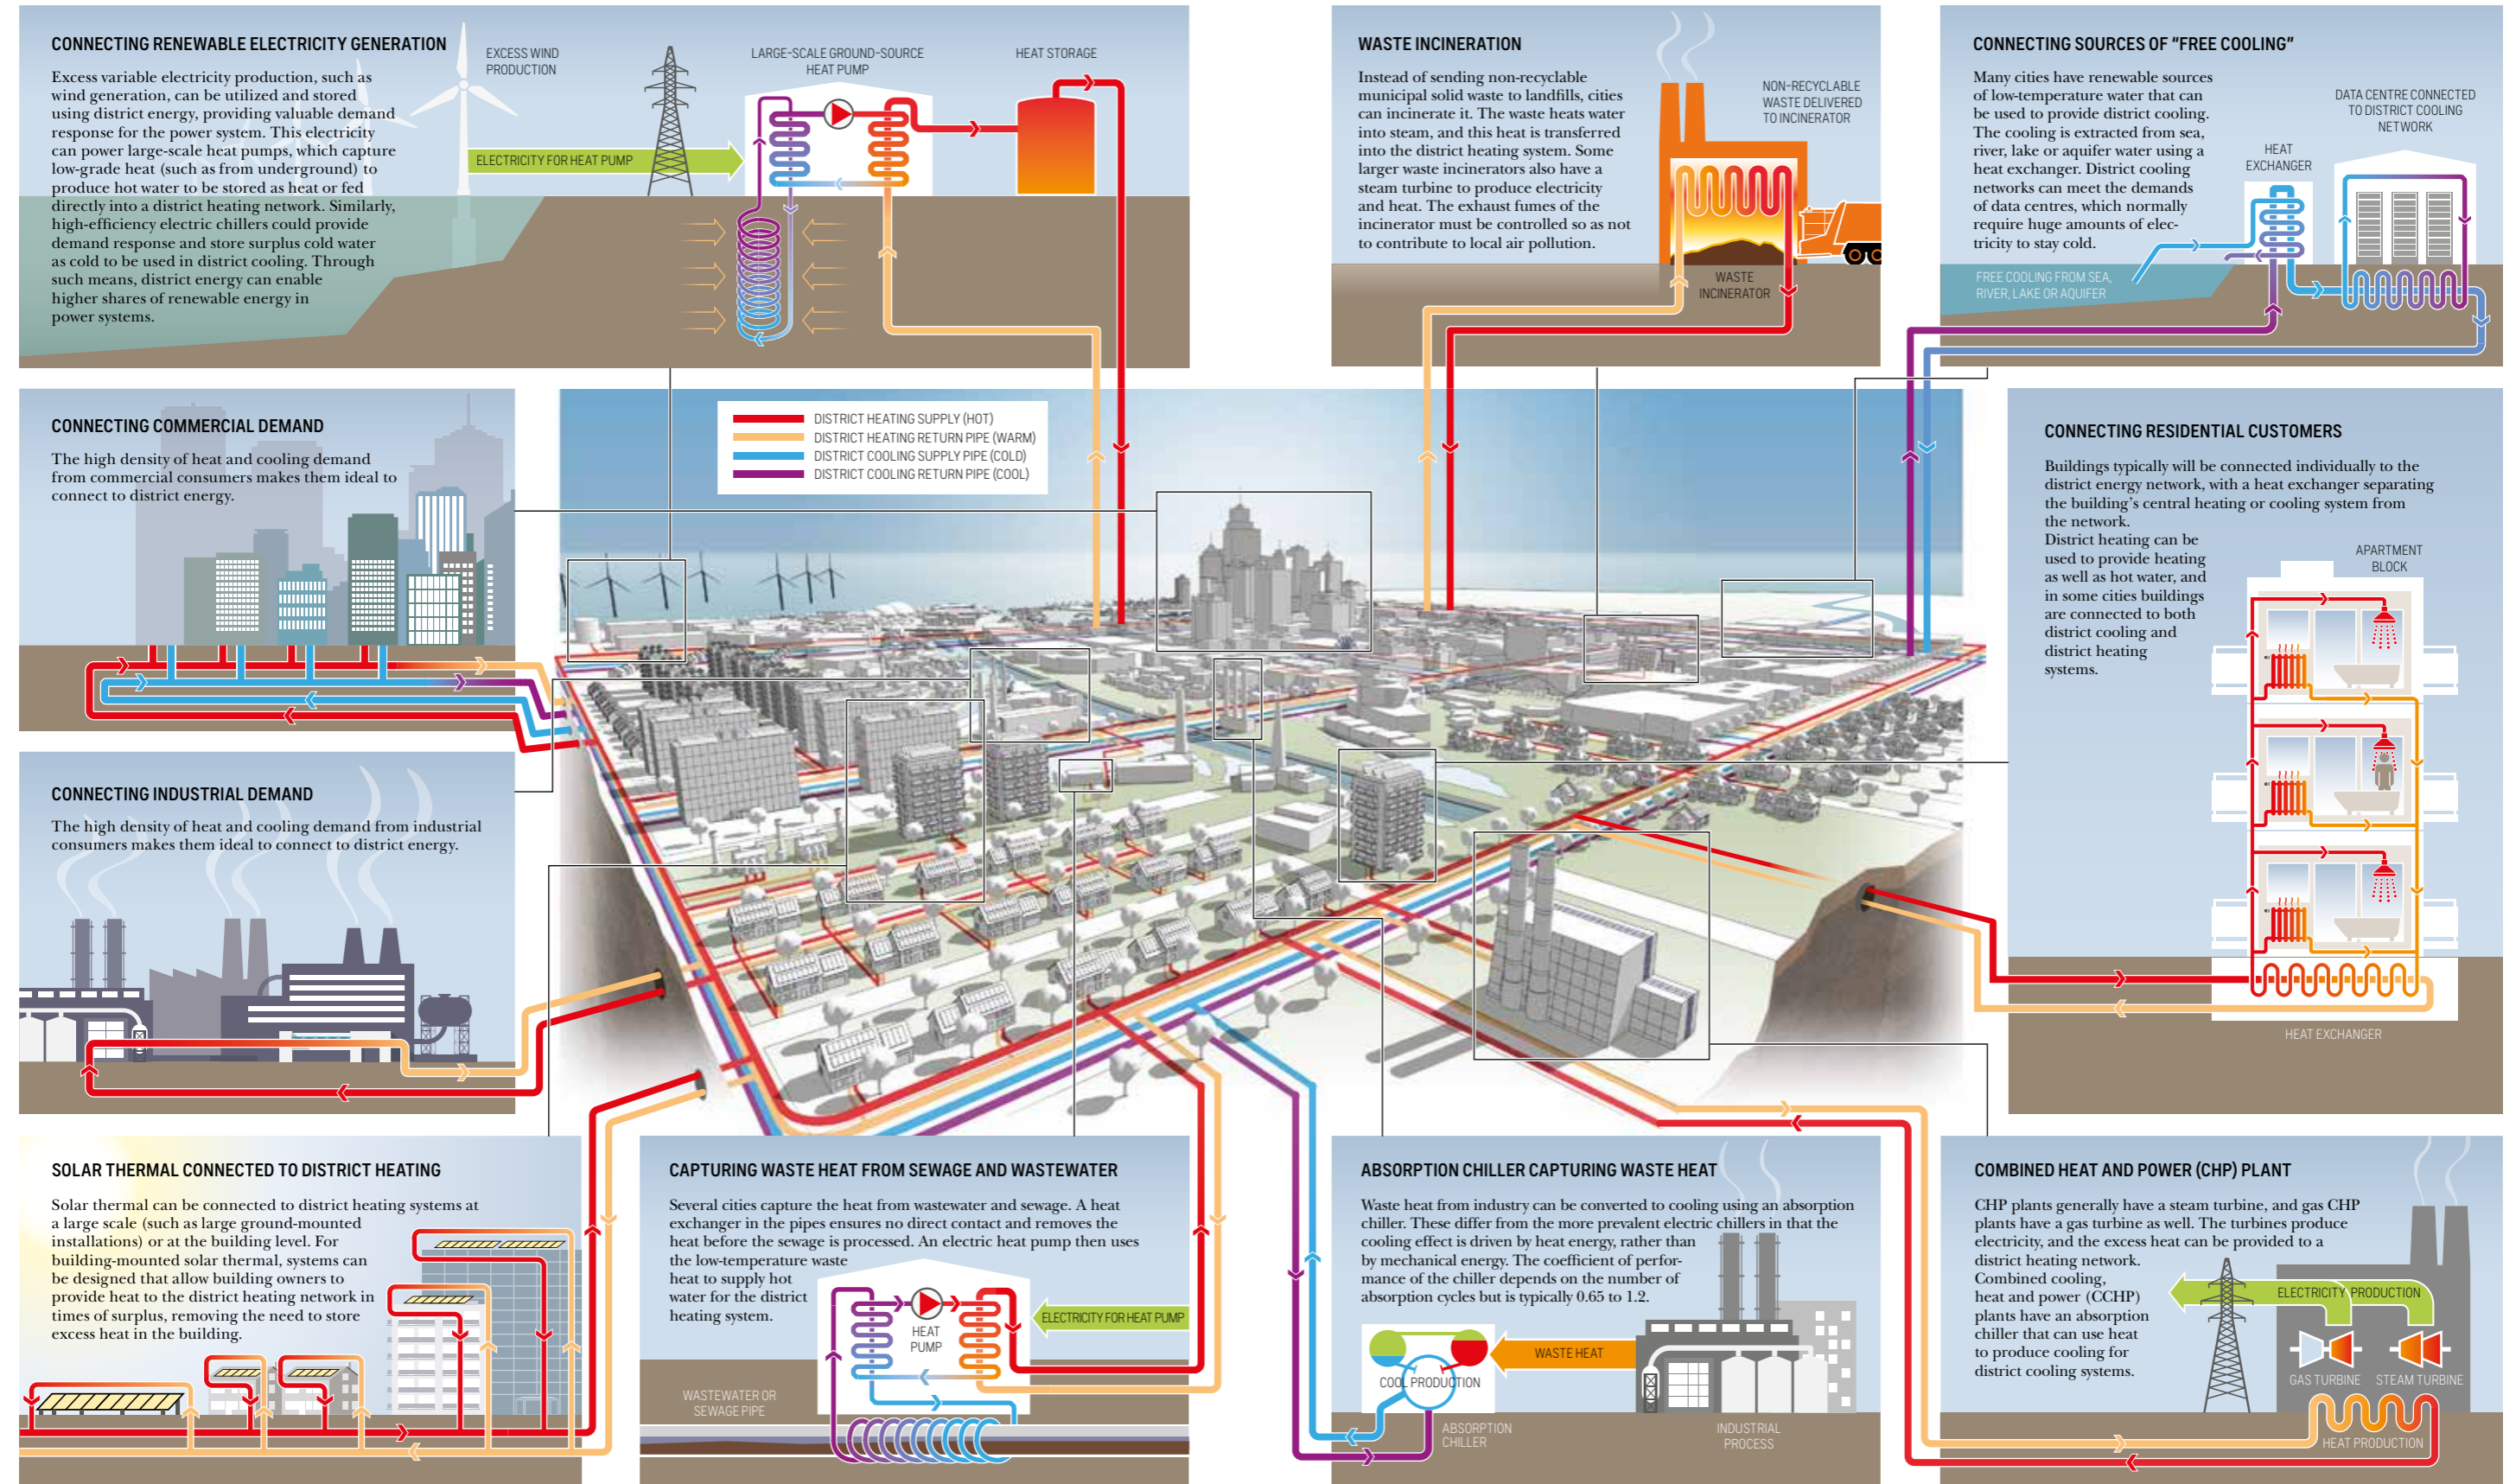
CONNECTING RENEWABLE ELECTRICITY GENERATION

Excess variable electricity production, such as wind generation, can be utilized and stored using district energy, providing valuable demand response for the power system. This electricity can power large-scale heat pumps, which capture low-grade heat (such as from underground) to produce hot water to be stored as heat or fed directly into a district heating network. Similarly, high-efficiency electric chillers could provide demand response and store surplus cold water as cold to be used in district cooling. Through such means, district energy can enable higher shares of renewable energy in power systems.

EXCESS WIND PRODUCTION

ELECTRICITY FOR HEAT PUMP

LARGE-SCALE GROUND-SOURCE HEAT PUMP

HEAT STORAGE

WASTE INCINERATION

Instead of sending non-recyclable municipal solid waste to landfills, cities can incinerate it. The waste heats water into steam, and this heat is transferred into the district heating system. Some larger waste incinerators also have a steam turbine to produce electricity and heat. The exhaust fumes of the incinerator must be controlled so as not to contribute to local air pollution.

NON-RECYCLABLE WASTE DELIVERED TO INCINERATOR

WASTE INCINERATOR

CONNECTING SOURCES OF "FREE COOLING"

Many cities have renewable sources of low-temperature water that can be used to provide district cooling. The cooling is extracted from sea, river, lake or aquifer water using a heat exchanger. District cooling networks can meet the demands of data centres, which normally require huge amounts of electricity to stay cold.

HEAT EXCHANGER

DATA CENTRE CONNECTED TO DISTRICT COOLING NETWORK

FREE COOLING FROM SEA, RIVER, LAKE OR AQUIFER

CONNECTING COMMERCIAL DEMAND

The high density of heat and cooling demand from commercial consumers makes them ideal to connect to district energy.

DISTRICT HEATING SUPPLY (HOT)
DISTRICT HEATING RETURN PIPE (WARM)
DISTRICT COOLING SUPPLY PIPE (COLD)
DISTRICT COOLING RETURN PIPE (COOL)

CONNECTING RESIDENTIAL CUSTOMERS

Buildings typically will be connected individually to the district energy network, with a heat exchanger separating the building's central heating or cooling system from the network.
District heating can be used to provide heating as well as hot water, and in some cities buildings are connected to both district cooling and district heating systems.

APARTMENT BLOCK

HEAT EXCHANGER

CONNECTING INDUSTRIAL DEMAND

The high density of heat and cooling demand from industrial consumers makes them ideal to connect to district energy.

SOLAR THERMAL CONNECTED TO DISTRICT HEATING

Solar thermal can be connected to district heating systems at a large scale (such as large ground-mounted installations) or at the building level. For building-mounted solar thermal, systems can be designed that allow building owners to provide heat to the district heating network in times of surplus, removing the need to store excess heat in the building.

CAPTURING WASTE HEAT FROM SEWAGE AND WASTEWATER

Several cities capture the heat from wastewater and sewage. A heat exchanger in the pipes ensures no direct contact and removes the heat before the sewage is processed. An electric heat pump then uses the low-temperature waste heat to supply hot water for the district heating system.

HEAT PUMP

ELECTRICITY FOR HEAT PUMP

WASTEWATER OR SEWAGE PIPE

ABSORPTION CHILLER CAPTURING WASTE HEAT

Waste heat from industry can be converted to cooling using an absorption chiller. These differ from the more prevalent electric chillers in that the cooling effect is driven by heat energy, rather than by mechanical energy. The coefficient of performance of the chiller depends on the number of absorption cycles but is typically 0.65 to 1.2.

WASTE HEAT

COOL PRODUCTION

ABSORPTION CHILLER

INDUSTRIAL PROCESS

COMBINED HEAT AND POWER (CHP) PLANT

CHP plants generally have a steam turbine, and gas CHP plants have a gas turbine as well. The turbines produce electricity, and the excess heat can be provided to a district heating network. Combined cooling, heat and power (CCHP) plants have an absorption chiller that can use heat to produce cooling for district cooling systems.

ELECTRICITY PRODUCTION

GAS TURBINE

STEAM TURBINE

HEAT PRODUCTION